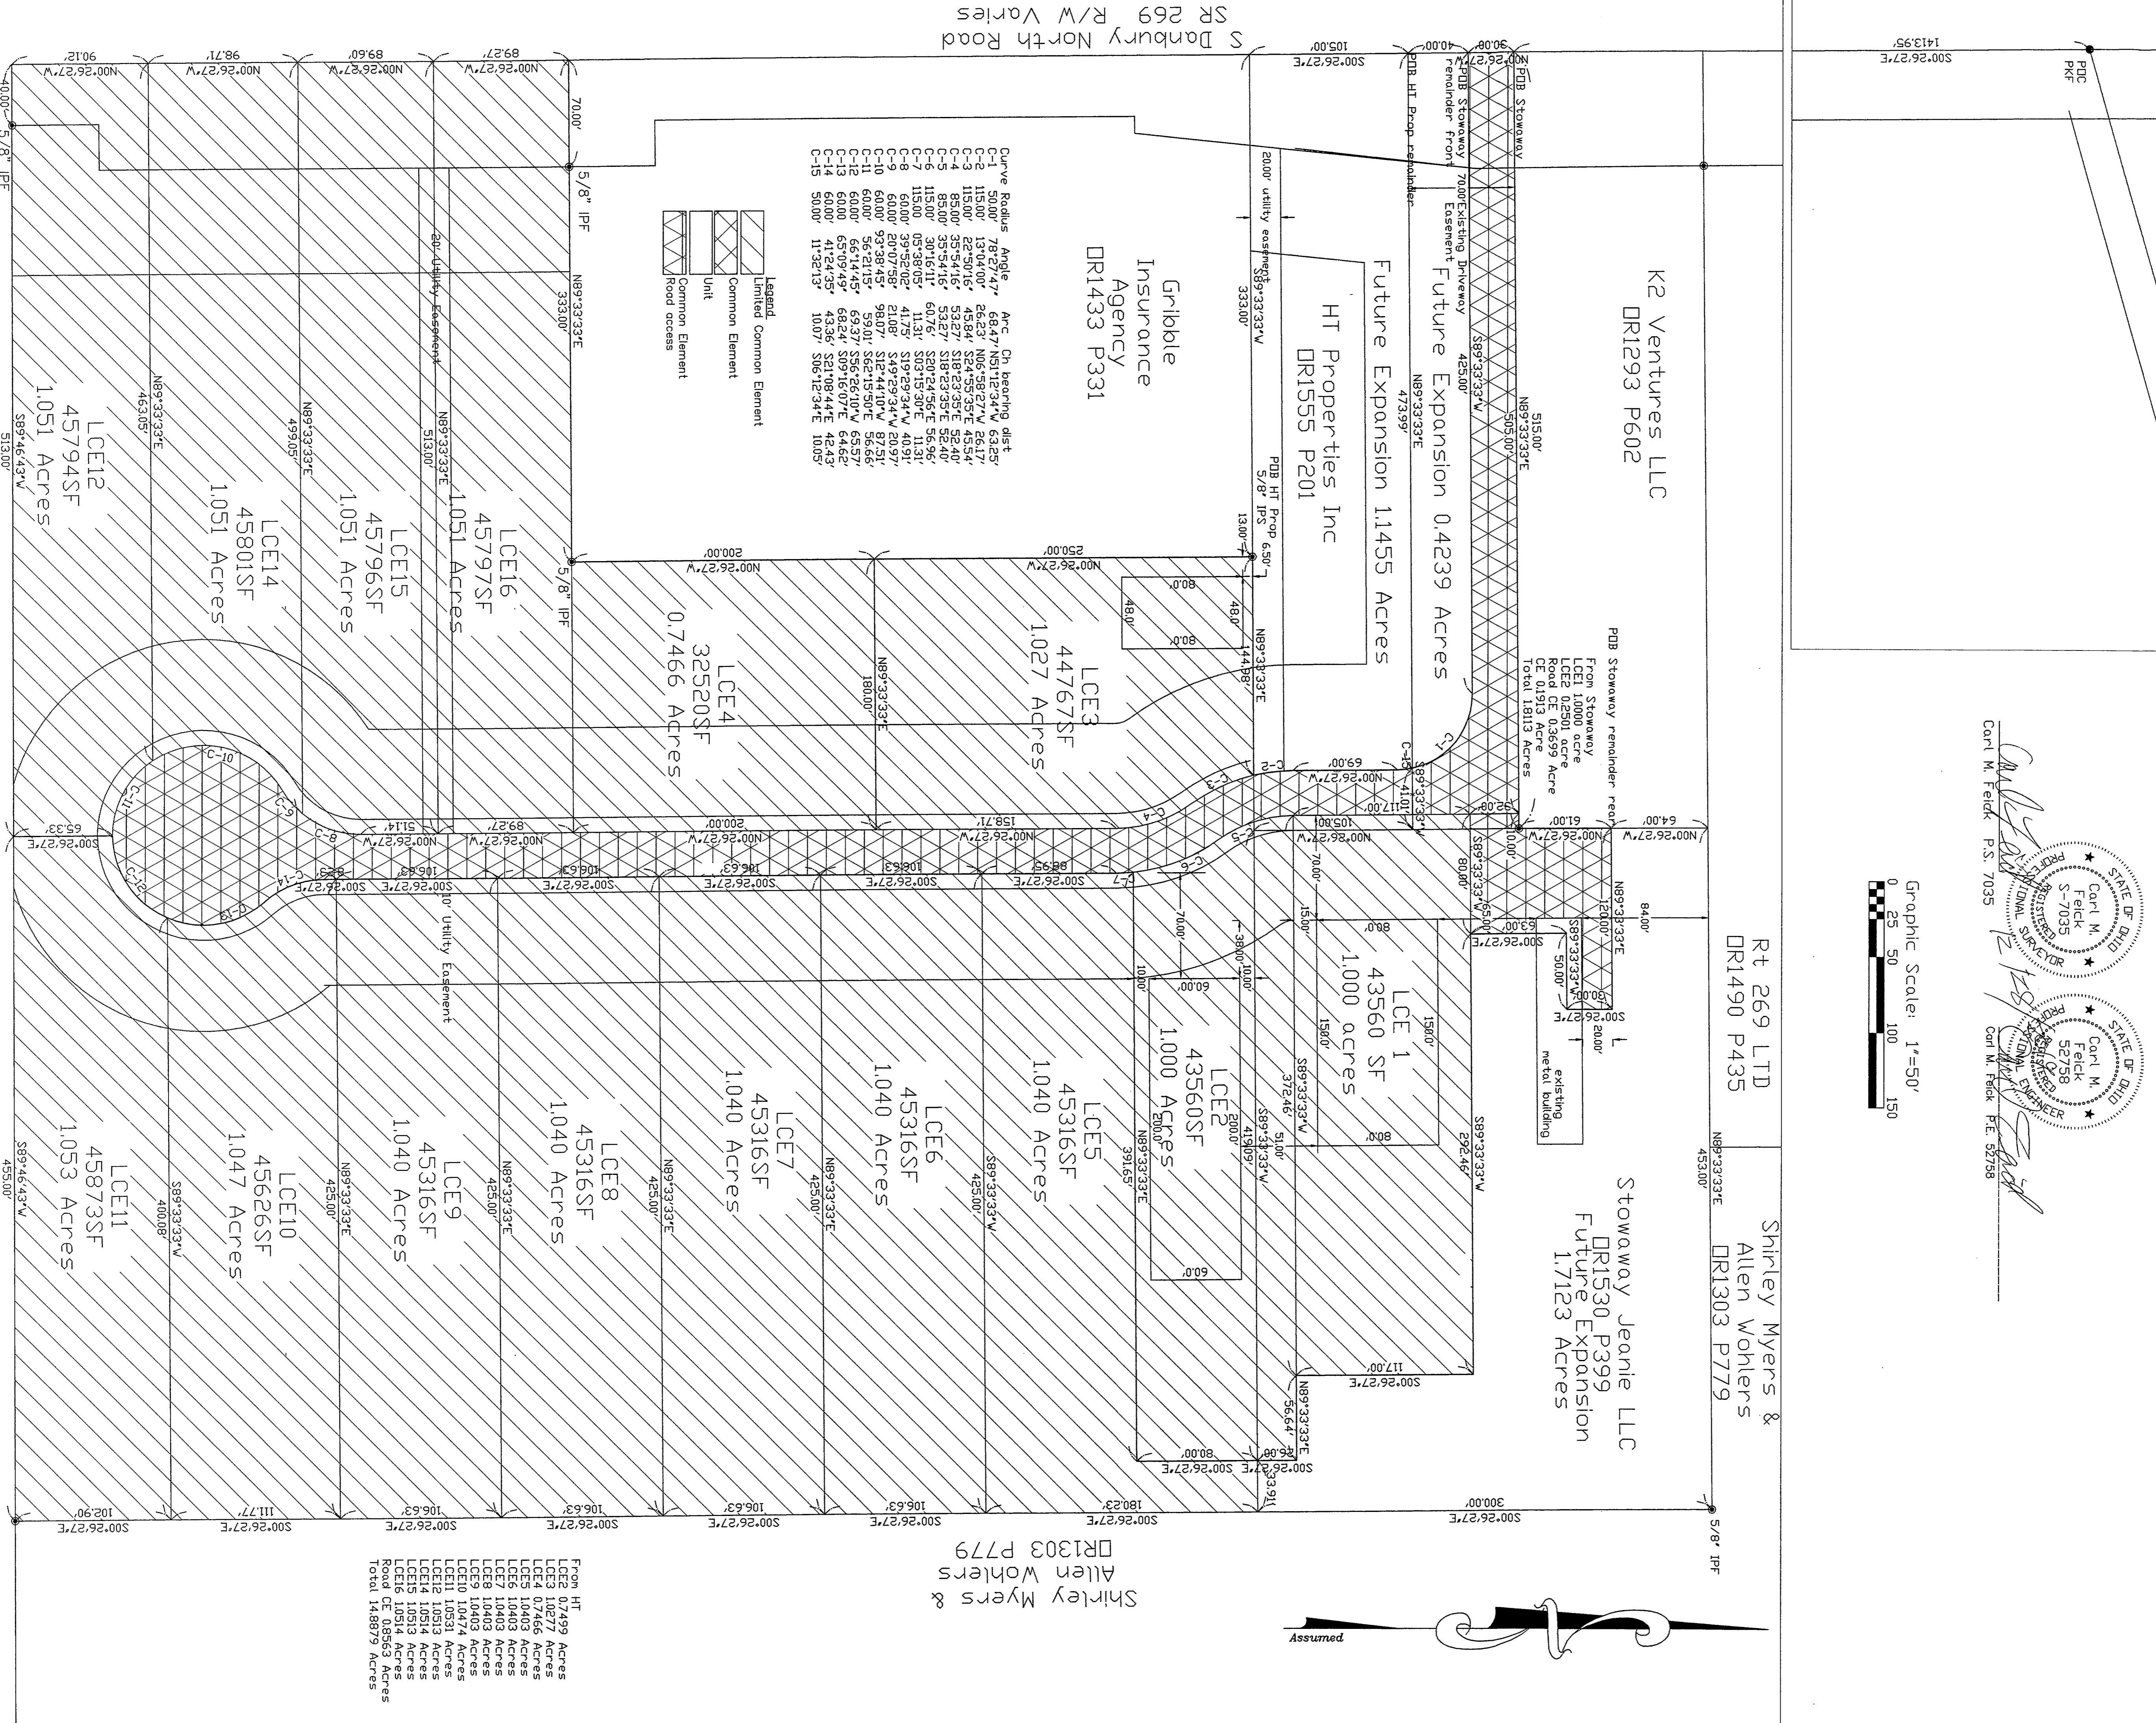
S Danbury North Road
SR 269 R/W Varies

K2 Ventures LLC
OR1293 P602

Gribble
Insurance
Agency
OR1433 P331

HT Properties Inc
OR1555 P201

Future Expansion 1.1455 Acres

Future Expansion 0.4239 Acres

Rt 269 LTD
OR1490 P435

Shirley Myers &
Allen Wohlers
OR1303 P779

Stowaway Jeanie LLC
OR1530 P399
Future Expansion
1.7123 Acres

Shirley Myers &
Allen Wohlers
OR1303 P779

| Curve | Radius | Angle | Arc | Ch bearing | dist |
|---|---|---|---|---|---|
| C-1 | 50.00' | 78°27'47" | 68.47' | N51°12'34"W | 63.25' |
| C-2 | 115.00' | 13°04'00" | 26.23' | N06°58'27"W | 26.17' |
| C-3 | 115.00' | 22°50'16" | 45.84' | S24°55'35"E | 45.54' |
| C-4 | 85.00' | 35°54'16" | 53.27' | S18°23'35"E | 52.40' |
| C-5 | 85.00' | 35°54'16" | 53.27' | S18°23'35"E | 52.40' |
| C-6 | 115.00' | 30°16'11" | 60.76' | S20°24'56"E | 56.96' |
| C-7 | 115.00' | 05°38'05" | 11.31' | S03°15'30"E | 11.31' |
| C-8 | 60.00' | 39°52'02" | 41.75' | S19°29'34"W | 40.91' |
| C-9 | 60.00' | 20°07'58" | 21.08' | S49°29'34"W | 20.97' |
| C-10 | 60.00' | 93°38'45" | 98.07' | S12°44'10"W | 87.51' |
| C-11 | 60.00' | 56°21'15" | 59.01' | S62°15'50"E | 56.66' |
| C-12 | 60.00' | 66°14'45" | 69.37' | S56°26'10"W | 65.57' |
| C-13 | 60.00' | 65°09'49" | 68.24' | S09°16'07"E | 64.62' |
| C-14 | 60.00' | 41°24'35" | 43.36' | S21°08'44"E | 42.43' |
| C-15 | 50.00' | 11°32'13" | 10.07' | S06°12'34"E | 10.05' |

Legend
Limited Common Element
Common Element
Unit
Common Element Road access

PDB Stowaway remainder rear
From Stowaway
LCE1 1.0000 acre
LCE2 0.2501 acre
Road CE 0.3699 Acre
CE 0.1913 Acre
Total 1.8113 Acres

PDB Stowaway
PDB Stowaway remainder front
70.00' Existing Driveway Easement
PDB HT Prop remainder
PDB HT Prop 5/8" IPS
20.00' utility easement
20' Utility Easement
10' Utility Easement

LCE 1 43560 SF 1.000 acres
LCE2 43560SF 1.000 Acres
LCE3 44767SF 1.027 Acres
LCE4 32520SF 0.7466 Acres
LCE5 45316SF 1.040 Acres
LCE6 45316SF 1.040 Acres
LCE7 45316SF 1.040 Acres
LCE8 45316SF 1.040 Acres
LCE9 45316SF 1.040 Acres
LCE10 45626SF 1.047 Acres
LCE11 45873SF 1.053 Acres
LCE12 45794SF 1.051 Acres
LCE14 45801SF 1.051 Acres
LCE15 45796SF 1.051 Acres
LCE16 45797SF 1.051 Acres

existing metal building

From HT
LCE2 0.7499 Acres
LCE3 1.0277 Acres
LCE4 0.7466 Acres
LCE5 1.0403 Acres
LCE6 1.0403 Acres
LCE7 1.0403 Acres
LCE8 1.0403 Acres
LCE9 1.0403 Acres
LCE10 1.0474 Acres
LCE11 1.0531 Acres
LCE12 1.0513 Acres
LCE14 1.0514 Acres
LCE15 1.0513 Acres
LCE16 1.0514 Acres
Road CE 0.8563 Acres
Total 14.8879 Acres

Graphic Scale: 1"=50'
0 25 50 100 150

STATE OF OHIO
Carl M. Feick
S-7035
REGISTERED PROFESSIONAL SURVEYOR

STATE OF OHIO
Carl M. Feick
52758
REGISTERED PROFESSIONAL ENGINEER

Carl M. Feick P.S. 7035
Carl M. Feick P.E. 52758

Assumed

PDC PKF
5/8" IPF
1413.95' S00°26'27"E
105.00' S00°26'27"E 40.00' 30.00' N00°26'27"W
90.12' 98.71' 89.60' 89.27' N00°26'27"W
70.00' 333.00' N89°33'33"E 333.00' S89°33'33"W
425.00' S89°33'33"W 473.99' N89°33'33"E 515.00' 505.00' N89°33'33"E
463.05' N89°33'33"E 499.05' N89°33'33"E 513.00' N89°33'33"E 513.00' S89°46'43"W
200.00' 250.00' N00°26'27"W 180.00' N89°33'33"E 144.98' N89°33'33"E 13.00' 6.50'
80.0' 48.0' 80.0' 48.0'
69.00' N00°26'27"W 92.08' 61.00' 64.00' N00°26'27"W 117.00' 41.01' 105.00'
65.33' S00°26'27"E 51.14' 89.27' 158.71' 88.95' 106.63'
80.00' 70.00' 15.00' 65.00' 63.00' 120.00' 84.00' 50.00' 20.00' 10.00' 98.00' 60.00' 80.0' 150' 158.0' 372.46' 419.09' 51.00' 200.0' 391.65' 292.46'
453.00' N89°33'33"E
455.00' S89°46'43"W 400.08' S89°33'33"W 425.00' N89°33'33"E
117.00' S00°26'27"E 56.64' 80.00' 26.00' 33.91'
102.90' 111.77' 106.63' 180.23' 300.00' S00°26'27"E